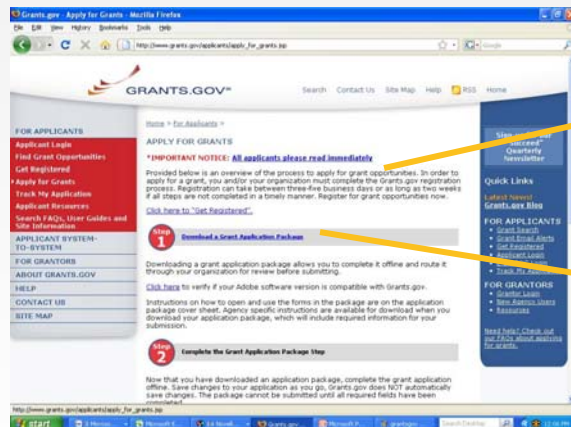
Grants.gov - Apply for Grants - Mozilla Firefox

File Edit View History Bookmarks Tools Help

http://www.grants.gov/applicants/apply_for_grants.jsp

Google

GRANTS.GOV

Search Contact Us Site Map Help RSS Home

FOR APPLICANTS
Applicant Login
Find Grant Opportunities
Get Registered
Apply for Grants
Track My Application
Applicant Resources
Search FAQs, User Guides and Site Information
APPLICANT SYSTEM-TO-SYSTEM
FOR GRANTORS
ABOUT GRANTS.GOV
HELP
CONTACT US
SITE MAP

Home > For Applicants >

APPLY FOR GRANTS

*IMPORTANT NOTICE: All applicants please read immediately

Provided below is an overview of the process to apply for grant opportunities. In order to apply for a grant, you and/or your organization must complete the Grants.gov registration process. Registration can take between three-five business days or as long as two weeks if all steps are not completed in a timely manner. Register for grant opportunities now.

Click here to "Get Registered".

Step 1 Download a Grant Application Package

Downloading a grant application package allows you to complete it offline and route it through your organization for review before submitting.

Click here to verify if your Adobe software version is compatible with Grants.gov.

Instructions on how to open and use the forms in the package are on the application package cover sheet. Agency specific instructions are available for download when you download your application package, which will include required information for your submission.

Step 2 Complete the Grant Application Package Step

Now that you have downloaded an application package, complete the grant application offline. Save changes to your application as you go, Grants.gov does NOT automatically save changes. The package cannot be submitted until all required fields have been completed.

Sign up for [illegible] "Succeed" Quarterly Newsletter

Quick Links
Latest News!
Grants.gov Blog

FOR APPLICANTS
• Grant Search
• Grant Email Alerts
• Get Registered
• Applicant Login
• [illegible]
• Track My Application

FOR GRANTORS
• Grantor Login
• New Agency Users
• Resources

Need help? Check out our FAQs about applying for grants.

http://www.grants.gov/applicants/apply_for_grants.jsp

start